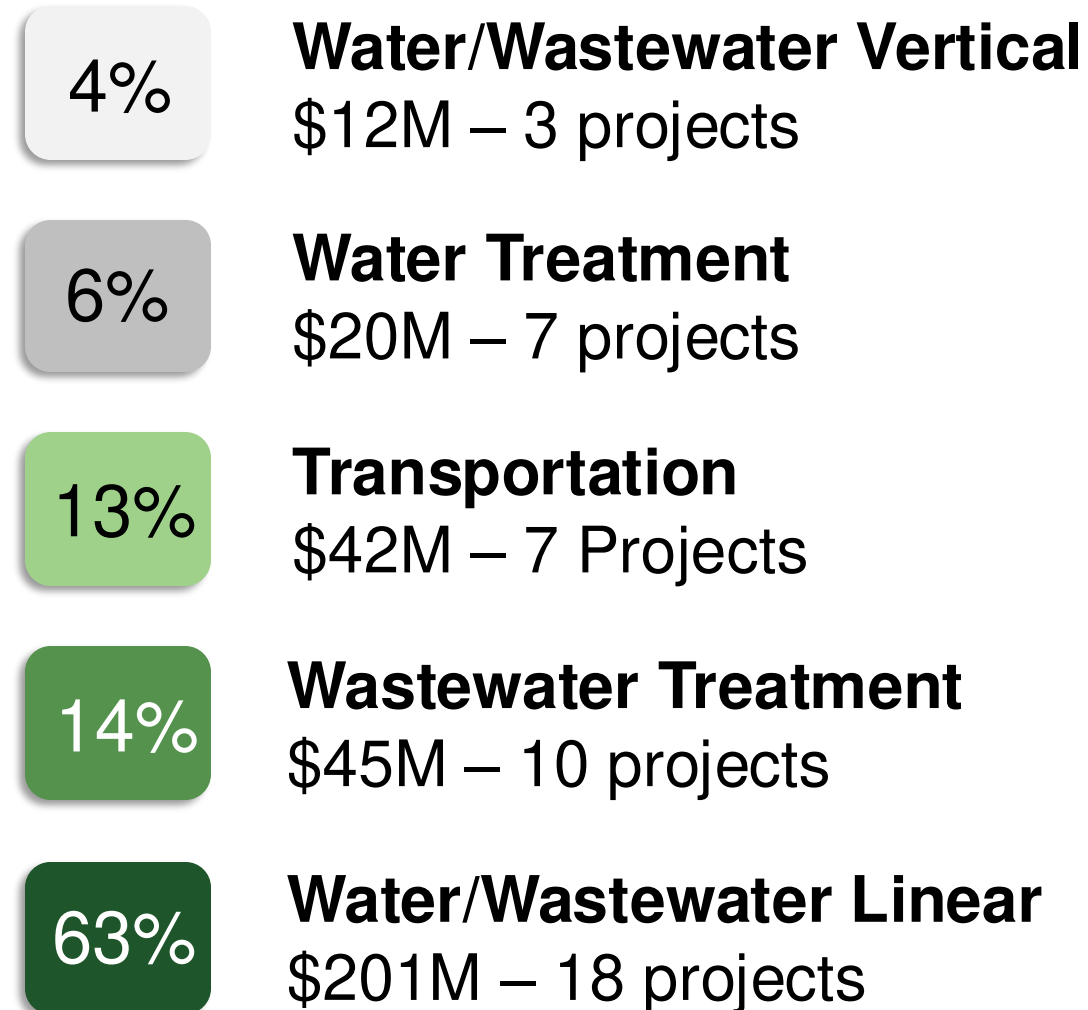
4%

**Water/Wastewater Vertical**
\$12M – 3 projects

6%

**Water Treatment**
\$20M – 7 projects

13%

**Transportation**
\$42M – 7 Projects

14%

**Wastewater Treatment**
\$45M – 10 projects

63%

**Water/Wastewater Linear**
\$201M – 18 projects